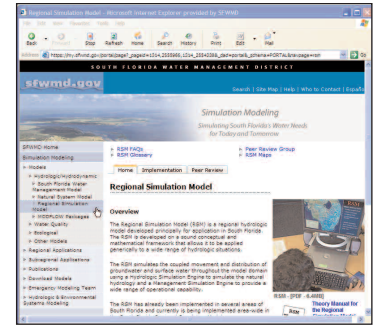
Regional Simulation Model - Microsoft Internet Explorer provided by SFWMD

File Edit View Favorites Tools Help

Back Stop Refresh Home Search History Print Edit Mail

Address https://my.sfwmd.gov/portal/page?_pageid=1314,2335985,1314_2334338&_dad=portal&_schema=PORTAL&navpage=rsm Go

SOUTH FLORIDA WATER MANAGEMENT DISTRICT

sfwmd.gov

Search | Site Map | Help | Who to Contact | Español

Simulation Modeling

Simulating South Florida's Water Needs for Today and Tomorrow

SFWMD Home
Simulation Modeling
Models
Hydrologic/Hydrodynamic
South Florida Water Management Model
Natural System Model
Regional Simulation Model
MODFLOW Packages
Water Quality
Ecological
Other Models
Regional Applications
Subregional Applications
Publications
Download Models
Emergency Modeling Team
Hydrologic & Environmental Systems Modeling

RSM FAQs
RSM Glossary
Peer Review Group
RSM Maps

Home Implementation Peer Review

Regional Simulation Model

Overview

The Regional Simulation Model (RSM) is a regional hydrologic model developed principally for application in South Florida. The RSM is developed on a sound conceptual and mathematical framework that allows it to be applied generically to a wide range of hydrologic situations.

The RSM simulates the coupled movement and distribution of groundwater and surface water throughout the model domain using a Hydrologic Simulation Engine to simulate the natural hydrology and a Management Simulation Engine to provide a wide range of operational capability.

The RSM has already been implemented in several areas of South Florida and currently is being implemented area-wide in

RSM - [PDF - 6.4MB]

Theory Manual for the Regional Simulation Model